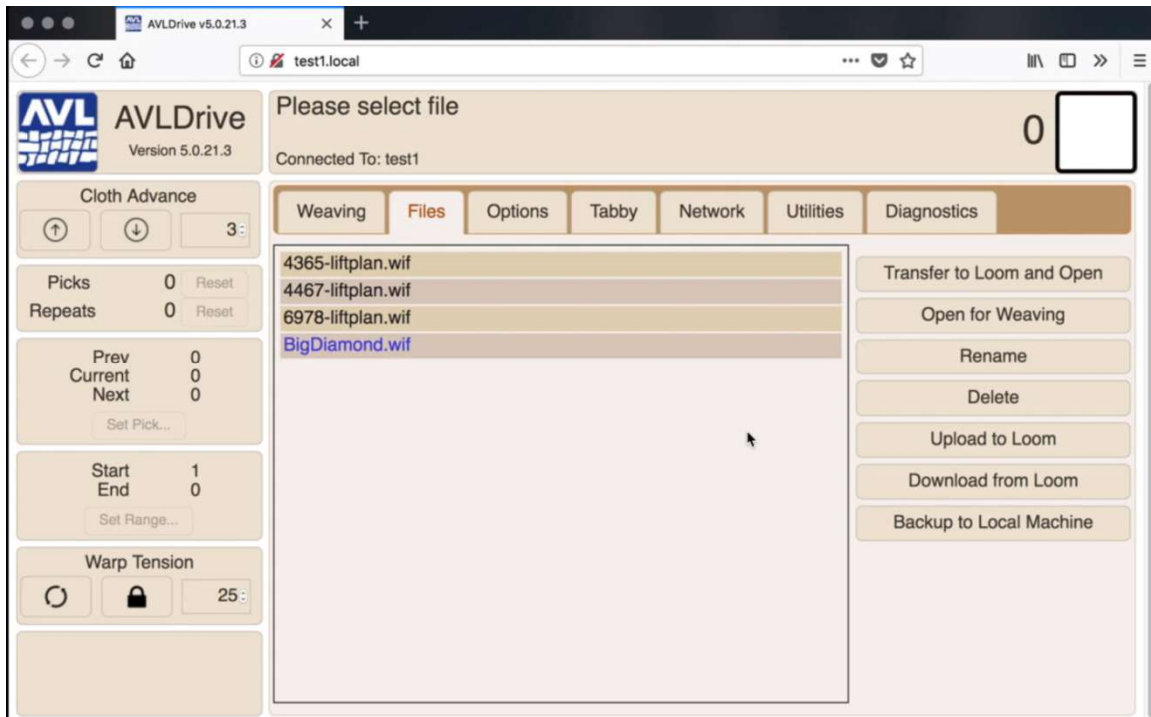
AVLDrive v5.0.21.3

test1.local

AVL

AVLDrive
Version 5.0.21.3

Please select file

Connected To: test1

0

Cloth Advance

3

Picks 0 Reset
Repeats 0 Reset

Prev 0
Current 0
Next 0

Set Pick...

Start 1
End 0

Set Range...

Warp Tension

25

Weaving | Files | Options | Tabby | Network | Utilities | Diagnostics

4365-liftplan.wif
4467-liftplan.wif
6978-liftplan.wif
BigDiamond.wif

Transfer to Loom and Open
Open for Weaving
Rename
Delete
Upload to Loom
Download from Loom
Backup to Local Machine